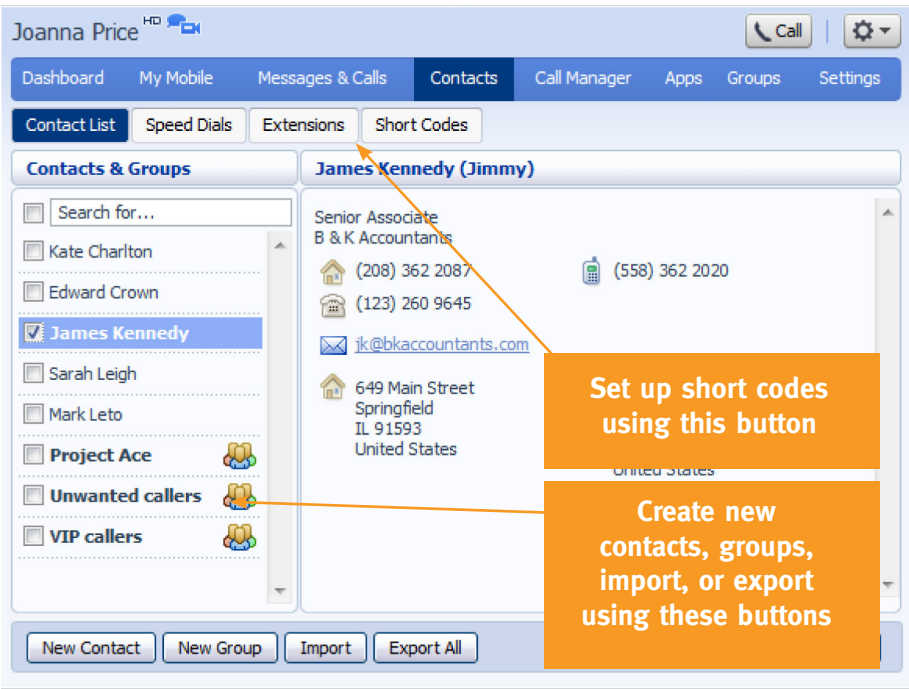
Joanna Price HD

Call

Dashboard My Mobile Messages & Calls Contacts Call Manager Apps Groups Settings

Contact List Speed Dials Extensions Short Codes

Contacts & Groups

Search for...

Kate Charlton

Edward Crown

James Kennedy

Sarah Leigh

Mark Leto

Project Ace

Unwanted callers

VIP callers

James Kennedy (Jimmy)

Senior Associate
B & K Accountants

(208) 362 2087

(558) 362 2020

(123) 260 9645

jk@bkaccountants.com

649 Main Street
Springfield
IL 91593
United States

United States

Set up short codes using this button

Create new contacts, groups, import, or export using these buttons

New Contact New Group Import Export All